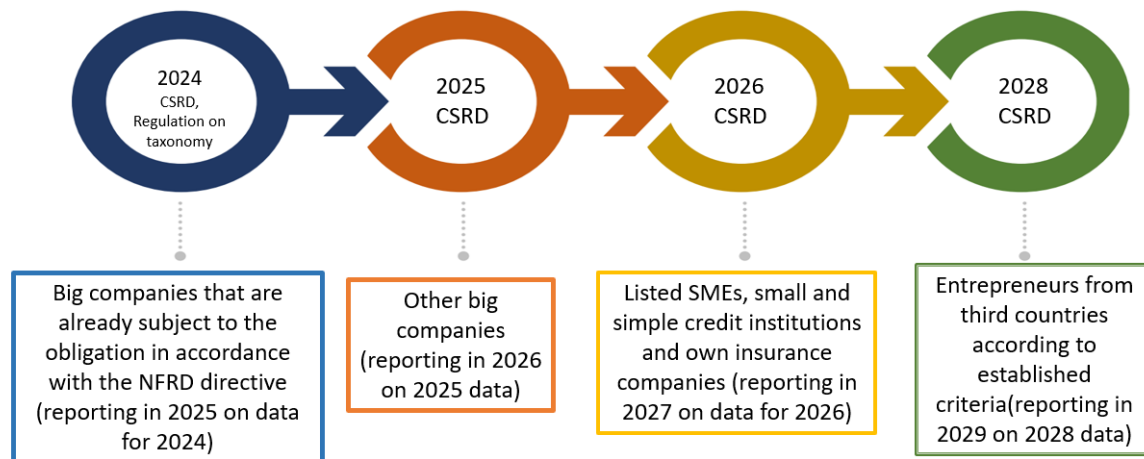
2024
CSRD,
Regulation on taxonomy

2025
CSRD

2026
CSRD

2028
CSRD

Big companies that are already subject to the obligation in accordance with the NFRD directive (reporting in 2025 on data for 2024)

Other big companies (reporting in 2026 on 2025 data)

Listed SMEs, small and simple credit institutions and own insurance companies (reporting in 2027 on data for 2026)

Entrepreneurs from third countries according to established criteria(reporting in 2029 on 2028 data)